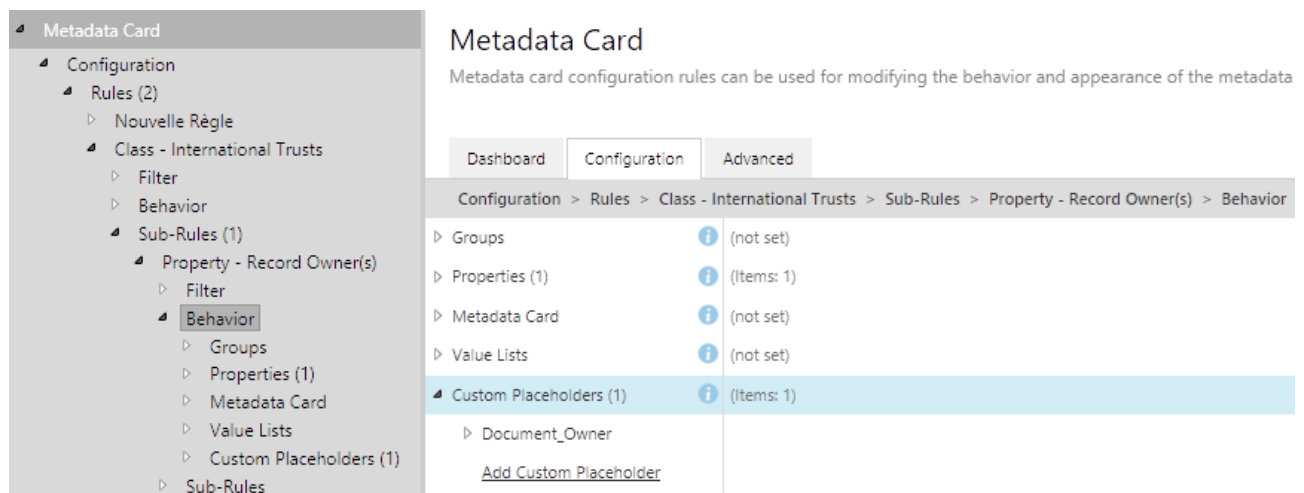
Metadata Card
Configuration
Rules (2)
Nouvelle Règle
Class - International Trusts
Filter
Behavior
Sub-Rules (1)
Property - Record Owner(s)
Filter
Behavior
Groups
Properties (1)
Metadata Card
Value Lists
Custom Placeholders (1)
Sub-Rules

Metadata Card

Metadata card configuration rules can be used for modifying the behavior and appearance of the metadata

Dashboard
Configuration
Advanced

Configuration > Rules > Class - International Trusts > Sub-Rules > Property - Record Owner(s) > Behavior

| | |
|---|---|
| Groups | (not set) |
| Properties (1) | (Items: 1) |
| Metadata Card | (not set) |
| Value Lists | (not set) |
| Custom Placeholders (1) | (Items: 1) |
| Document_Owner | |
| Add Custom Placeholder | |